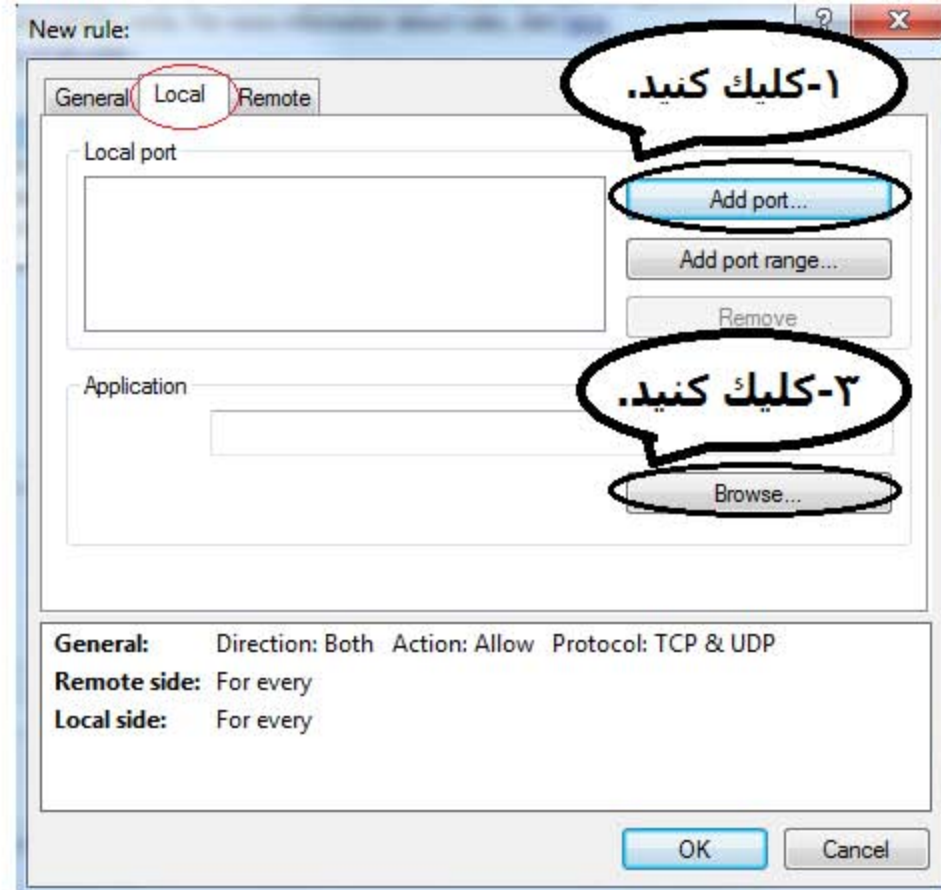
New rule:

General Local Remote

۱-كليك كنيد.

Local port

Add port...

Add port range...

Remove

Application

۳-كليك كنيد.

Browse...

**General:** Direction: Both Action: Allow Protocol: TCP & UDP
**Remote side:** For every
**Local side:** For every

OK Cancel